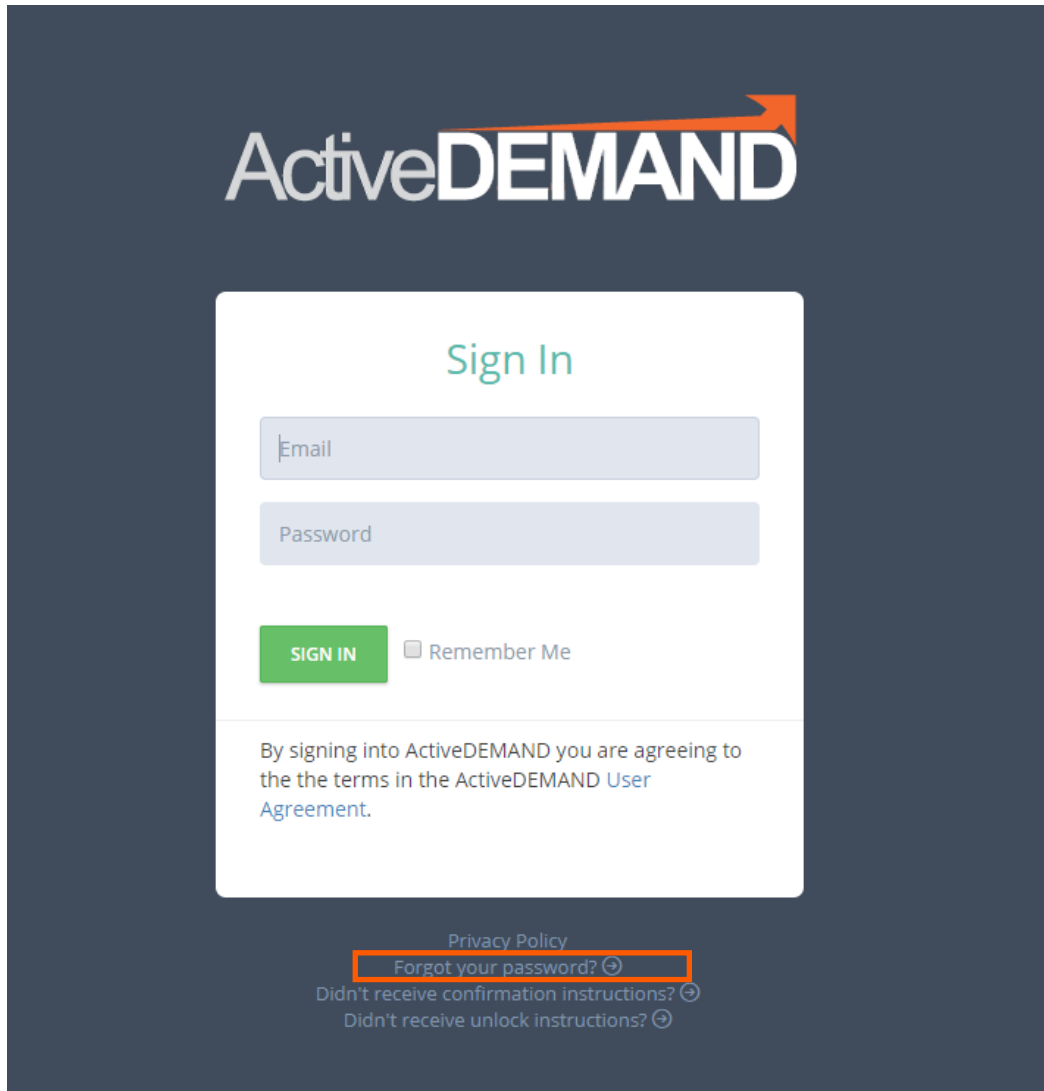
ActiveDEMAND

Sign In

Email

Password

SIGN IN

Remember Me

By signing into ActiveDEMAND you are agreeing to the the terms in the ActiveDEMAND User Agreement.

Privacy Policy
Forgot your password?
Didn't receive confirmation instructions?
Didn't receive unlock instructions?